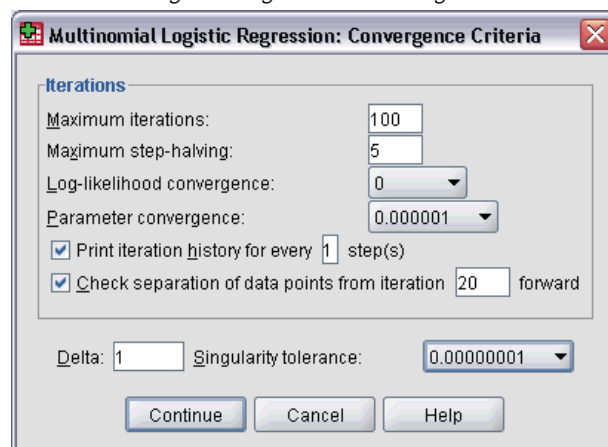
Multinomial Logistic Regression: Convergence Criteria

Iterations

Maximum iterations: 100

Maximum step-halving: 5

Log-likelihood convergence: 0

Parameter convergence: 0.000001

Print iteration history for every 1 step(s)

Check separation of data points from iteration 20 forward

Delta: 1 Singularity tolerance: 0.00000001

Continue Cancel Help